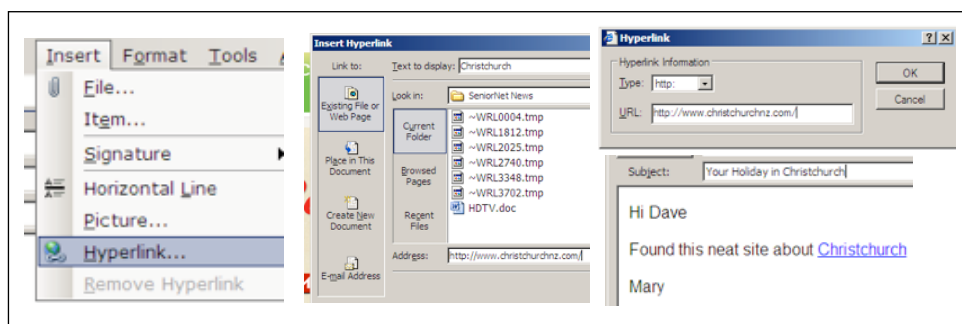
Insert Format Tools

File...

Item...

Signature

Horizontal Line

Picture...

Hyperlink...

Remove Hyperlink

Insert Hyperlink

Link to:

Text to display: Christchurch

Existing File or Web Page

Look in: SeniorNet News

Current Folder

~WRL0004.tmp
~WRL1812.tmp
~WRL2025.tmp
~WRL2740.tmp
~WRL3348.tmp
~WRL3702.tmp
HDTV.doc

Place in This Document

Browsed Pages

Create New Document

Recent Files

E-mail Address

Address: http://www.christchurchnz.com/

Hyperlink

Hyperlink Information

Type: http:

URL: http://www.christchurchnz.com/

OK

Cancel

Subject: Your Holiday in Christchurch

Hi Dave

Found this neat site about Christchurch

Mary